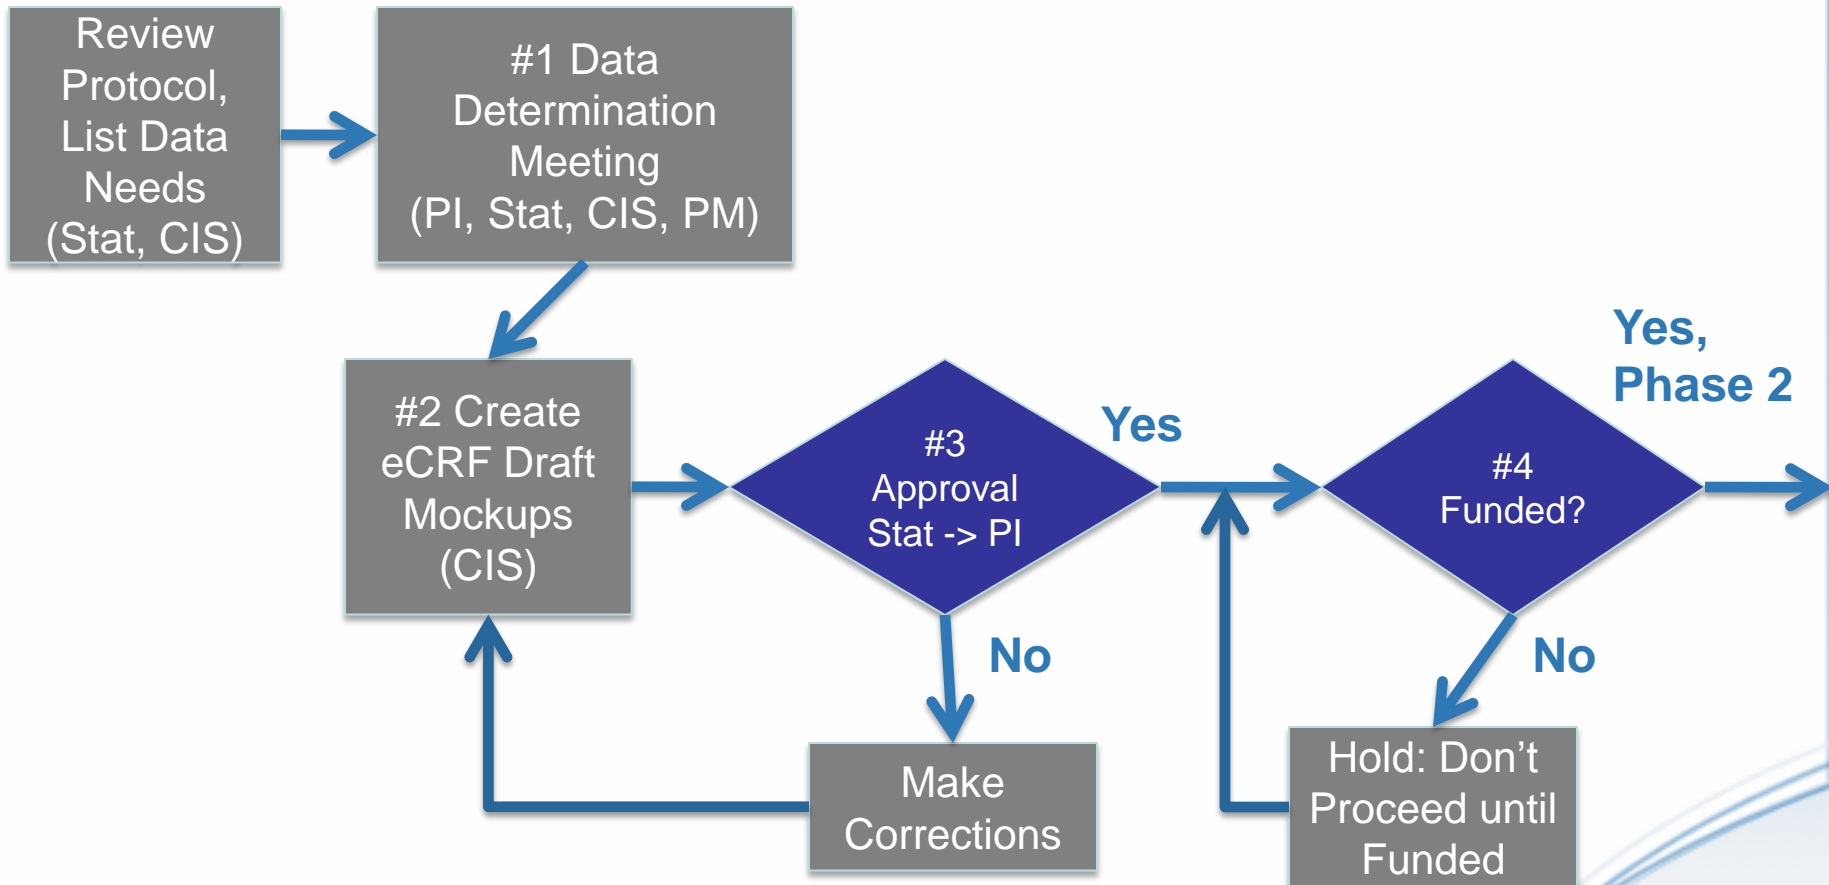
Review Protocol, List Data Needs (Stat, CIS)

#1 Data Determination Meeting (PI, Stat, CIS, PM)

#2 Create eCRF Draft Mockups (CIS)

#3 Approval Stat -> PI

Yes

No

Make Corrections

#4 Funded?

Yes, Phase 2

No

Hold: Don’t Proceed until Funded